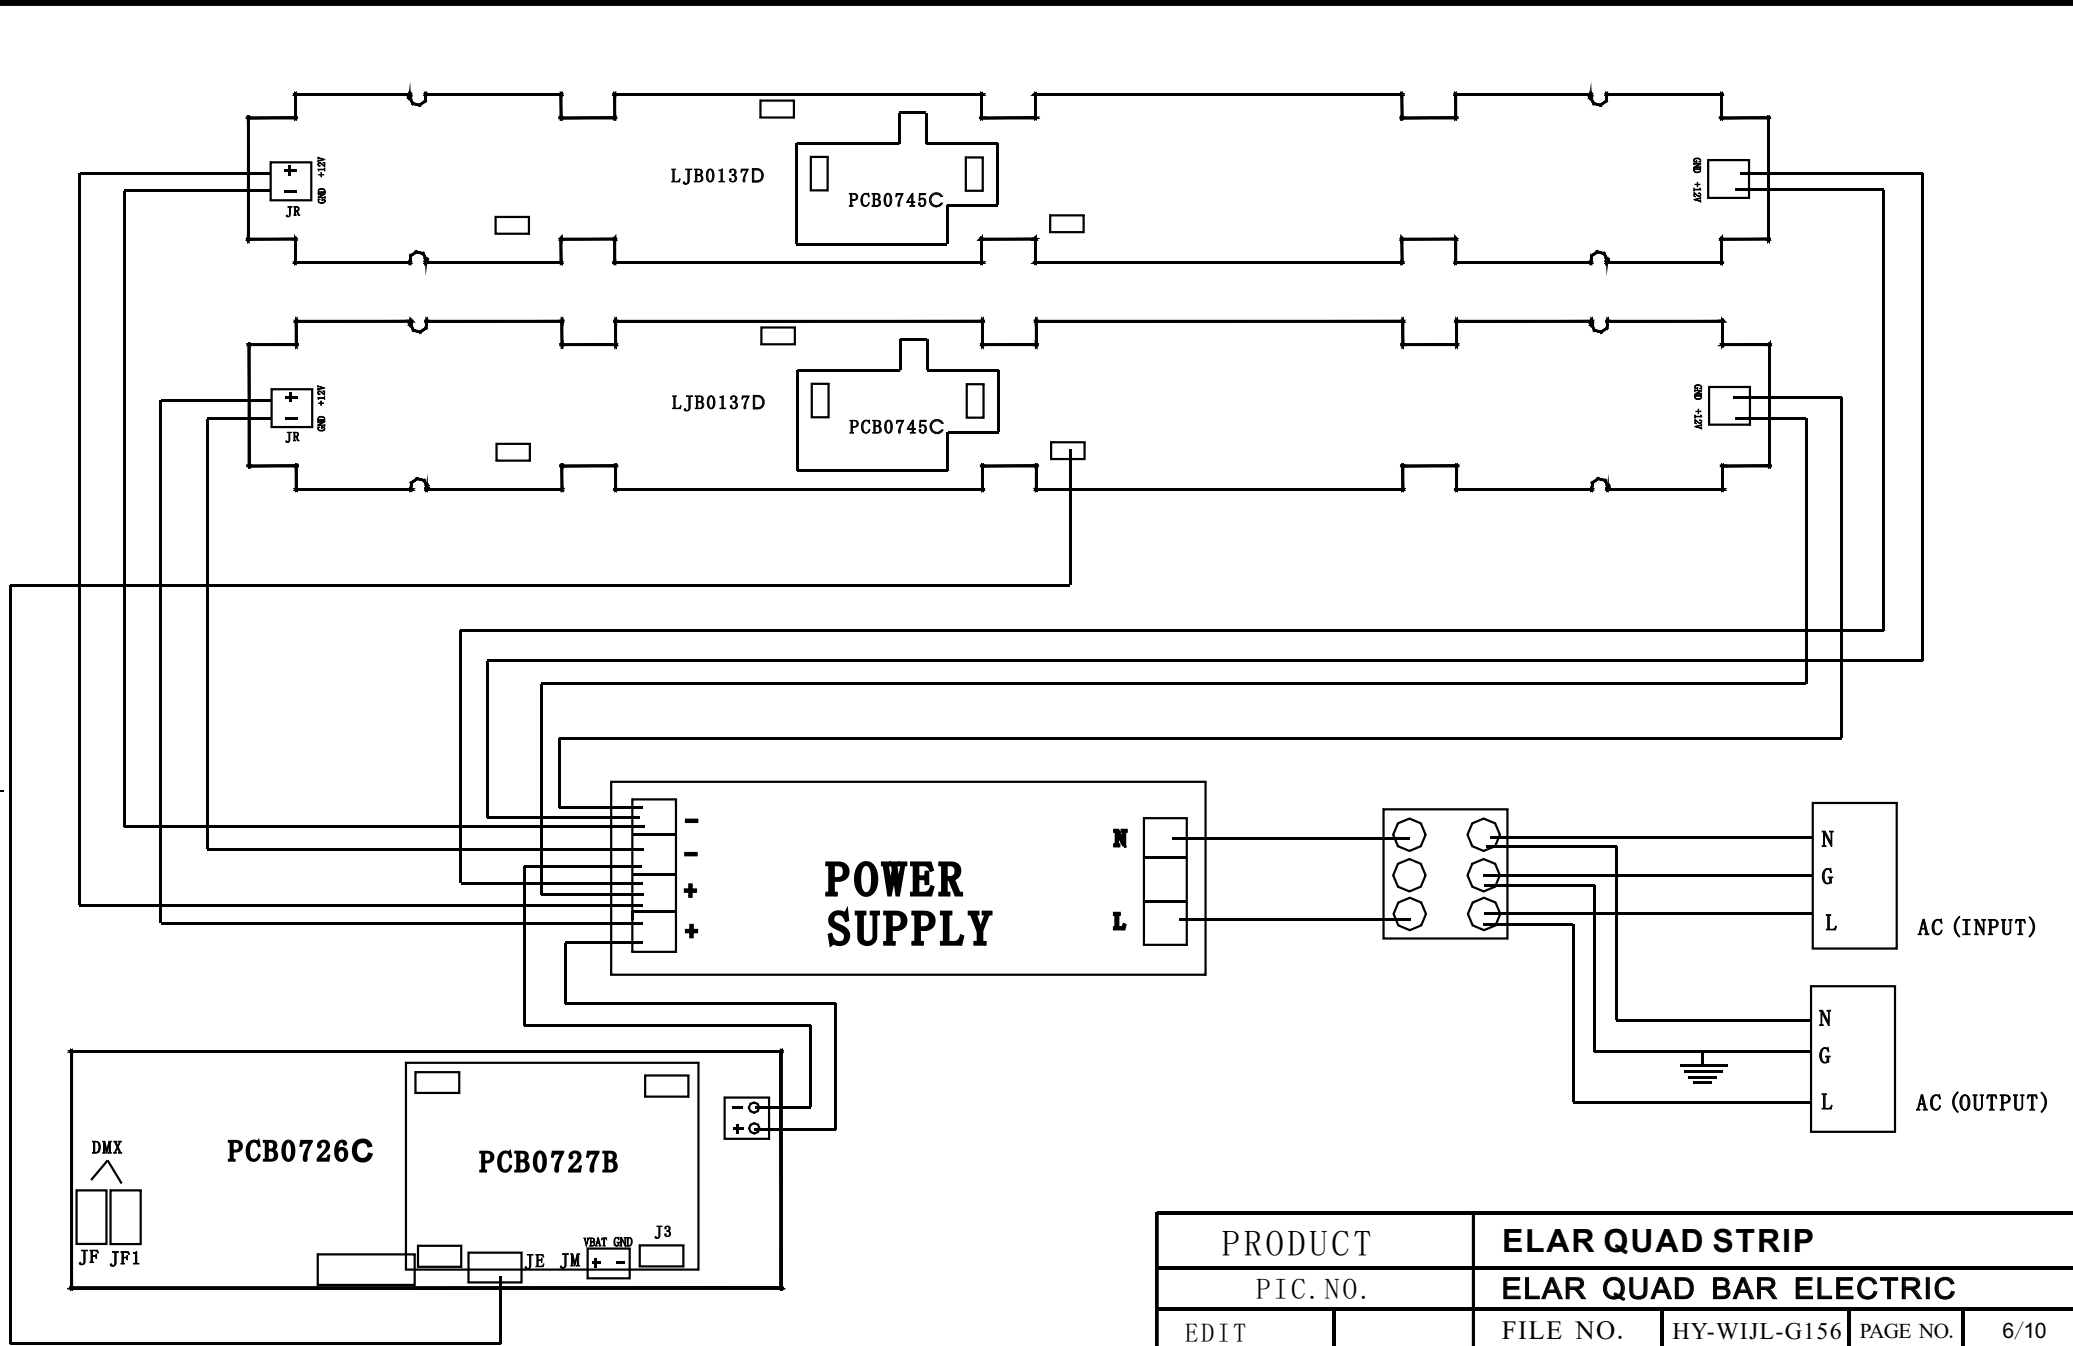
+
−
JR
+12V GND
LJB0137D
PCB0745C
GND +12V

+
−
JR
+12V GND
LJB0137D
PCB0745C
GND +12V

−
−
+
+
POWER SUPPLY
N
L

N
G
L
AC (INPUT)

N
G
L
AC (OUTPUT)

−
+
PCB0726C
PCB0727B
DMX
JF JF1
JE JM
VBAT GND
+ −
J3

| PRODUCT | ELAR QUAD STRIP | | | |
|---|---|---|---|---|
| PIC.NO. | ELAR QUAD BAR ELECTRIC | | | |
| EDIT | FILE NO. | HY-WIJL-G156 | PAGE NO. | 6/10 |